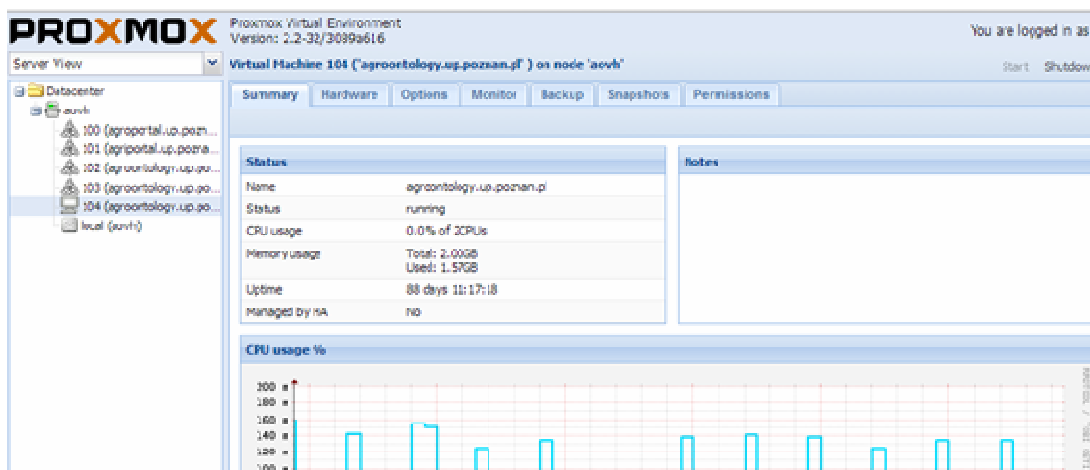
PROXMOX

Proxmox Virtual Environment
Version: 2.2-32/3039a616

You are logged in as

Server View

Virtual Machine 104 ('agroontology.up.poznan.pl' ) on node 'aovh'

Start Shutdow

Datacenter
aovh
100 (agroportal.up.pozn...
101 (agriportal.up.pozna...
102 (agroontology.up.po...
103 (agroontology.up.po...
104 (agroontology.up.po...
local (aovh)

Summary Hardware Options Monitor Backup Snapshots Permissions

Status

| | |
|---|---|
| Name | agroontology.up.poznan.pl |
| Status | running |
| CPU usage | 0.0% of 2CPUs |
| Memory usage | Total: 2.00GB Used: 1.57GB |
| Uptime | 88 days 11:17:18 |
| Managed by HA | No |

Notes

CPU usage %

200
180
160
140
120
100